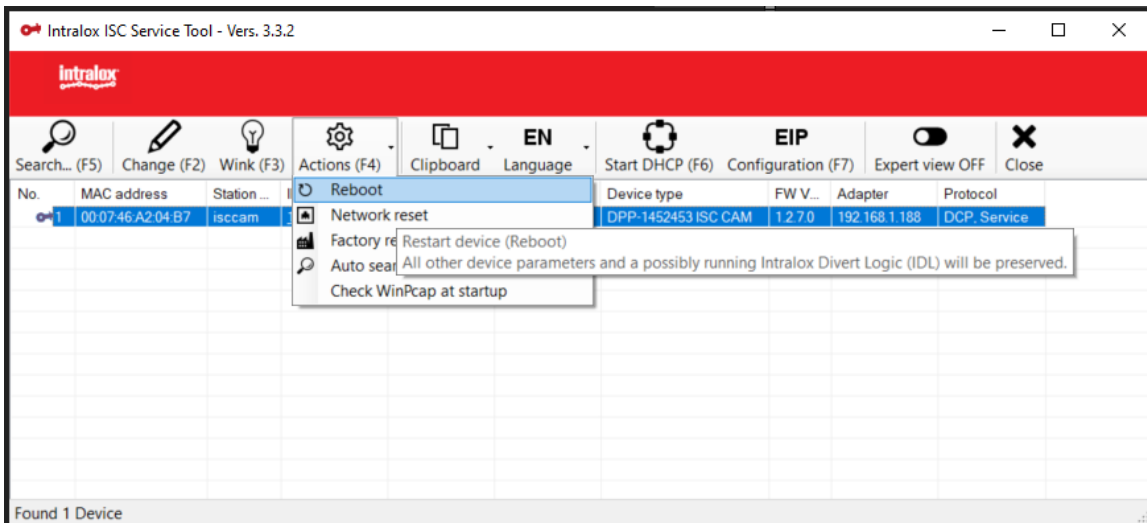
Intralox ISC Service Tool - Vers. 3.3.2

Intralox

Search... (F5) Change (F2) Wink (F3) Actions (F4) Clipboard EN Language Start DHCP (F6) EIP Configuration (F7) Expert view OFF Close

| No. | MAC address | Station ... | I | Device type | FW V... | Adapter | Protocol |
|---|---|---|---|---|---|---|---|
| 1 | 00:07:46:A2:04:B7 | isccam | 1 | DPP-1452453 ISC CAM | 1.2.7.0 | 192.168.1.188 | DCP, Service |

Reboot
Network reset
Factory re
Auto sear
Check WinPcap at startup

Restart device (Reboot)
All other device parameters and a possibly running Intralox Divert Logic (IDL) will be preserved.

Found 1 Device